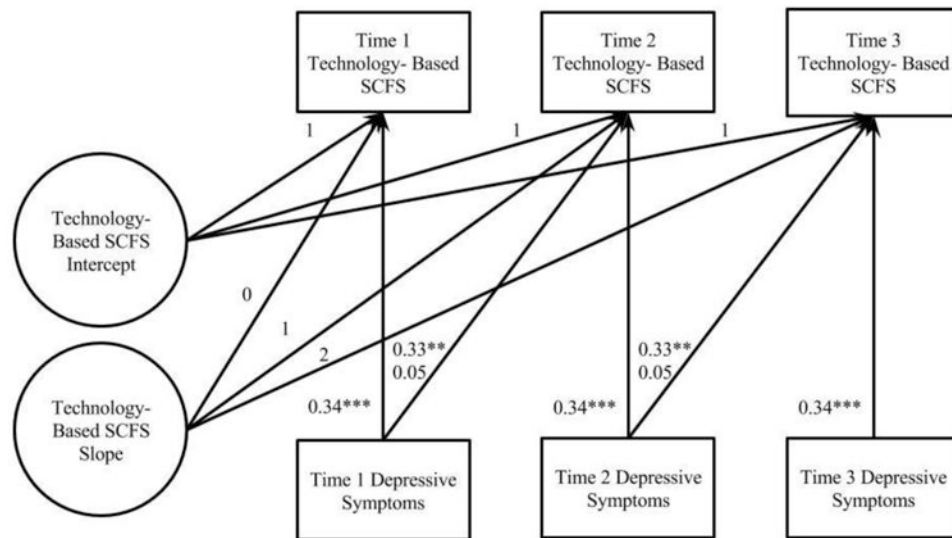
Time 1 Technology- Based SCFS

Time 2 Technology- Based SCFS

Time 3 Technology- Based SCFS

1

1

1

Technology-Based SCFS Intercept

0

1

2

Technology-Based SCFS Slope

0.33**
0.05

0.34***

0.33**
0.05

0.34***

0.34***

Time 1 Depressive Symptoms

Time 2 Depressive Symptoms

Time 3 Depressive Symptoms